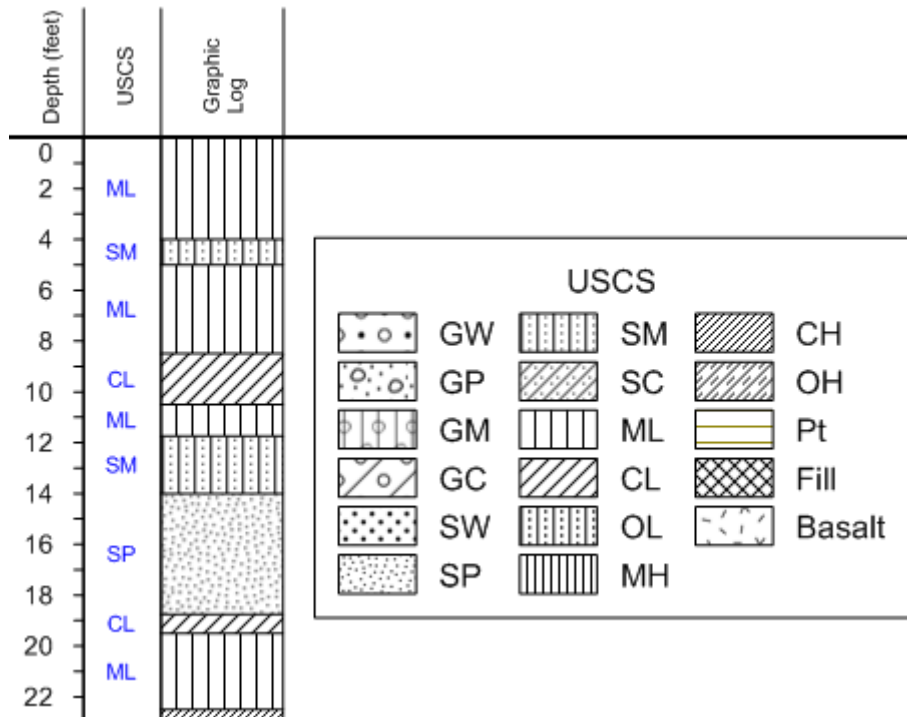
| Depth (feet) | USCS | Graphic Log |
|---|---|---|
| 0 | | |
| 2 | ML | |
| 4 | SM | |
| 6 | ML | |
| 8 | | |
| 10 | CL | |
| | ML | |
| 12 | SM | |
| 14 | | |
| 16 | SP | |
| 18 | | |
| | CL | |
| 20 | ML | |
| 22 | | |

USCS

GW
GP
GM
GC
SW
SP
SM
SC
ML
CL
OL
MH
CH
OH
Pt
Fill
Basalt